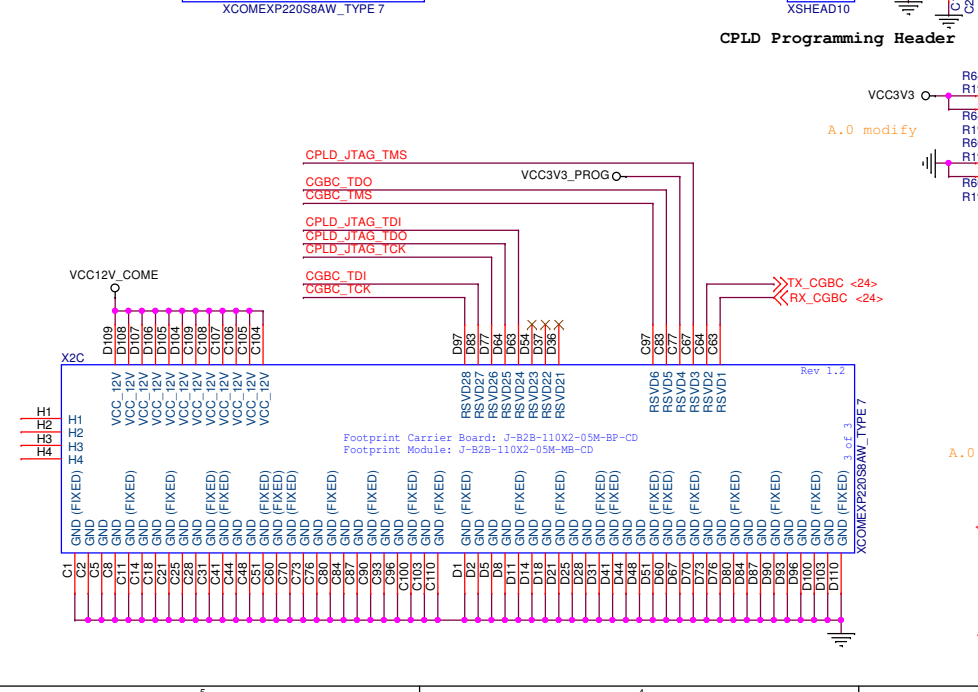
XCOMEXP220S8AW_TYPE 7
XSHEAD10
CPLD Programming Header
VCC3V3
R6
R1
R6
R1
R6
R1
R6
R1
A.0 modify
CPLD_JTAG_TMS
VCC3V3_PROG
CGBC_TDO
CGBC_TMS
CPLD_JTAG_TDI
CPLD_JTAG_TDO
CPLD_JTAG_TCK
CGBC_TDI
CGBC_TCK
TX_CGBC <24>
RX_CGBC <24>
VCC12V_COME
D109 D108 D107 D106 D105 D104 C109 C108 C107 C106 C105 C104
D97 D83 D77 D64 D63 D54 D37 D36
C97 C83 C77 C67 C64 C63
X2C
Rev 1.2
VCC_12V VCC_12V VCC_12V VCC_12V VCC_12V VCC_12V VCC_12V VCC_12V VCC_12V VCC_12V VCC_12V VCC_12V
RSVD28 RSVD27 RSVD26 RSVD25 RSVD24 RSVD23 RSVD22 RSVD21
RSVD6 RSVD5 RSVD4 RSVD3 RSVD2 RSVD1
H1 H2 H3 H4
H1 H2 H3 H4
Footprint Carrier Board: J-B2B-110X2-05M-BP-CD
Footprint Module: J-B2B-110X2-05M-MB-CD
3 of 3
XCOMEXP220S8AW_TYPE 7
A.0
GND (FIXED) GND GND GND (FIXED) GND GND GND GND GND GND (FIXED) GND GND GND GND (FIXED) GND (FIXED) GND GND GND (FIXED) GND (FIXED) GND (FIXED) GND GND GND (FIXED) GND (FIXED) GND GND GND (FIXED) GND GND (FIXED) GND
GND (FIXED) GND GND GND GND (FIXED) GND GND GND (FIXED) GND GND GND (FIXED) GND (FIXED) GND GND (FIXED) GND (FIXED) GND GND GND (FIXED) GND GND GND (FIXED) GND GND GND (FIXED) GND GND (FIXED) GND
C1 C2 C5 C8 C11 C14 C18 C21 C25 C28 C31 C41 C44 C48 C51 C60 C70 C73 C76 C80 C84 C87 C90 C93 C96 C100 C103 C110
D1 D2 D5 D8 D11 D14 D18 D21 D25 D28 D31 D41 D44 D48 D51 D60 D67 D70 D73 D76 D80 D84 D87 D90 D93 D96 D100 D103 D110
5
4